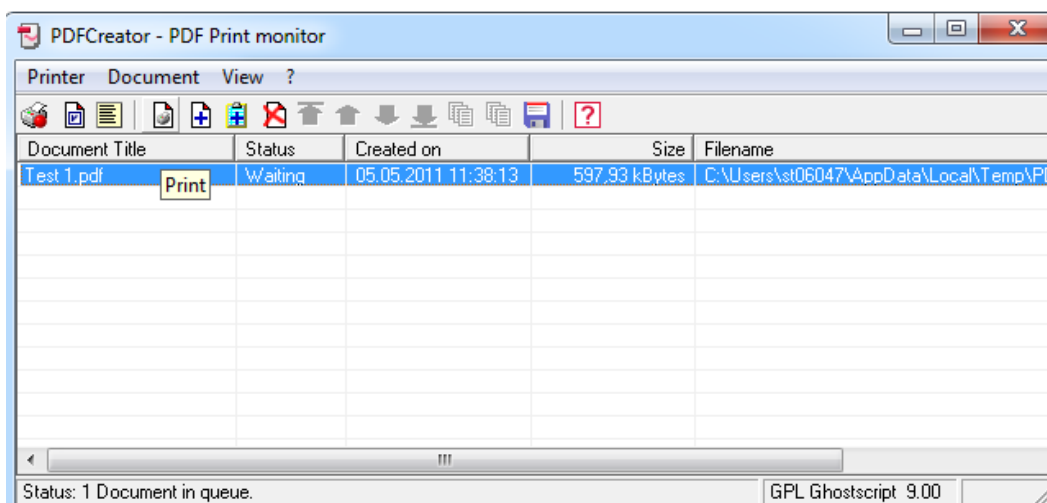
PDFCreator - PDF Print monitor

Printer Document View ?

| Document Title | Status | Created on | Size | Filename |
|---|---|---|---|---|
| Test 1.pdf | Waiting | 05.05.2011 11:38:13 | 597,93 kBytes | C:\Users\st06047\AppData\Local\Temp\P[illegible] |

Print

Status: 1 Document in queue.

GPL Ghostscript 9.00